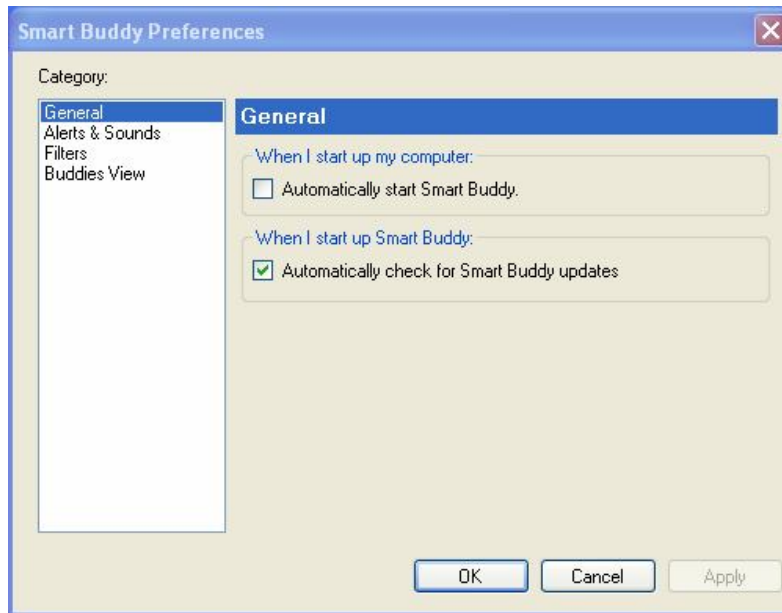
Smart Buddy Preferences

Category:

General
Alerts & Sounds
Filters
Buddies View

General

When I start up my computer:

Automatically start Smart Buddy.

When I start up Smart Buddy:

Automatically check for Smart Buddy updates

OK

Cancel

Apply